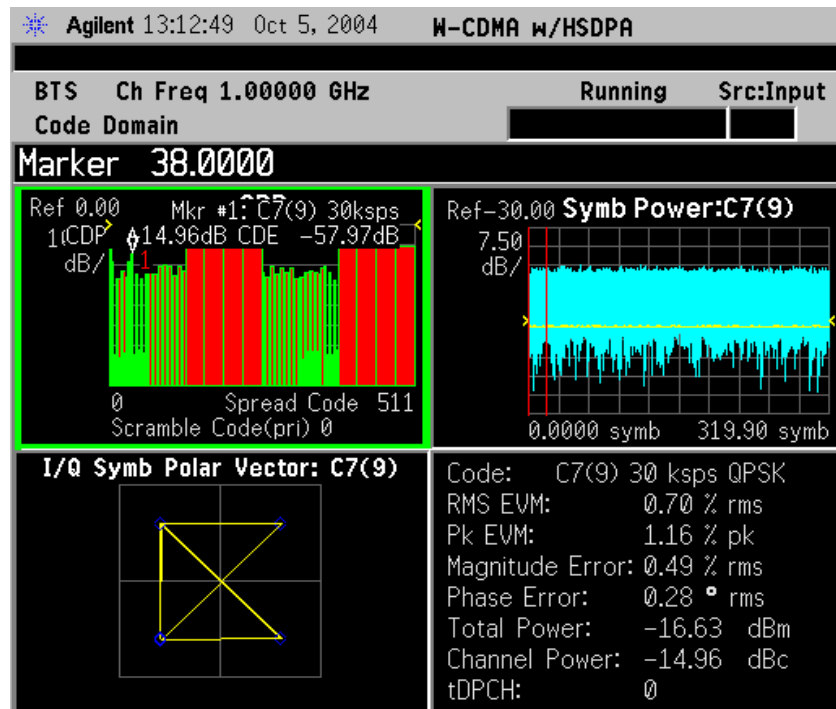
Agilent 13:12:49 Oct 5, 2004 W-CDMA w/HSDPA

BTS Ch Freq 1.00000 GHz Running Src:Input
Code Domain

Marker 38.0000

Ref 0.00 Mkr #1: C7(9) 30ksps
1 CDP 14.96dB CDE -57.97dB
dB/ 1

0 Spread Code 511
Scramble Code(pri) 0

Ref-30.00 Symb Power:C7(9)
7.50
dB/

0.0000 symb 319.90 symb

I/Q Symb Polar Vector: C7(9)

Code: C7(9) 30 ksps QPSK
RMS EVM: 0.70 % rms
Pk EVM: 1.16 % pk
Magnitude Error: 0.49 % rms
Phase Error: 0.28 ° rms
Total Power: -16.63 dBm
Channel Power: -14.96 dBc
tDPCH: 0